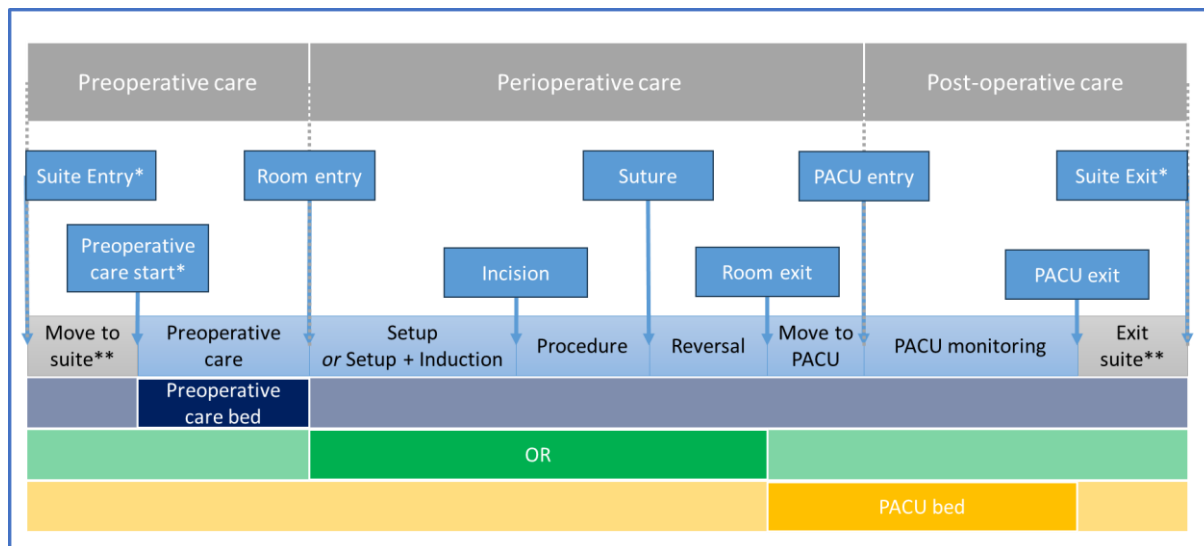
Preoperative care

Perioperative care

Post-operative care

Suite Entry*

Room entry

Suture

PACU entry

Suite Exit*

Preoperative care start*

Incision

Room exit

PACU exit

Move to suite**

Preoperative care

Setup *or* Setup + Induction

Procedure

Reversal

Move to PACU

PACU monitoring

Exit suite**

Preoperative care bed

OR

PACU bed